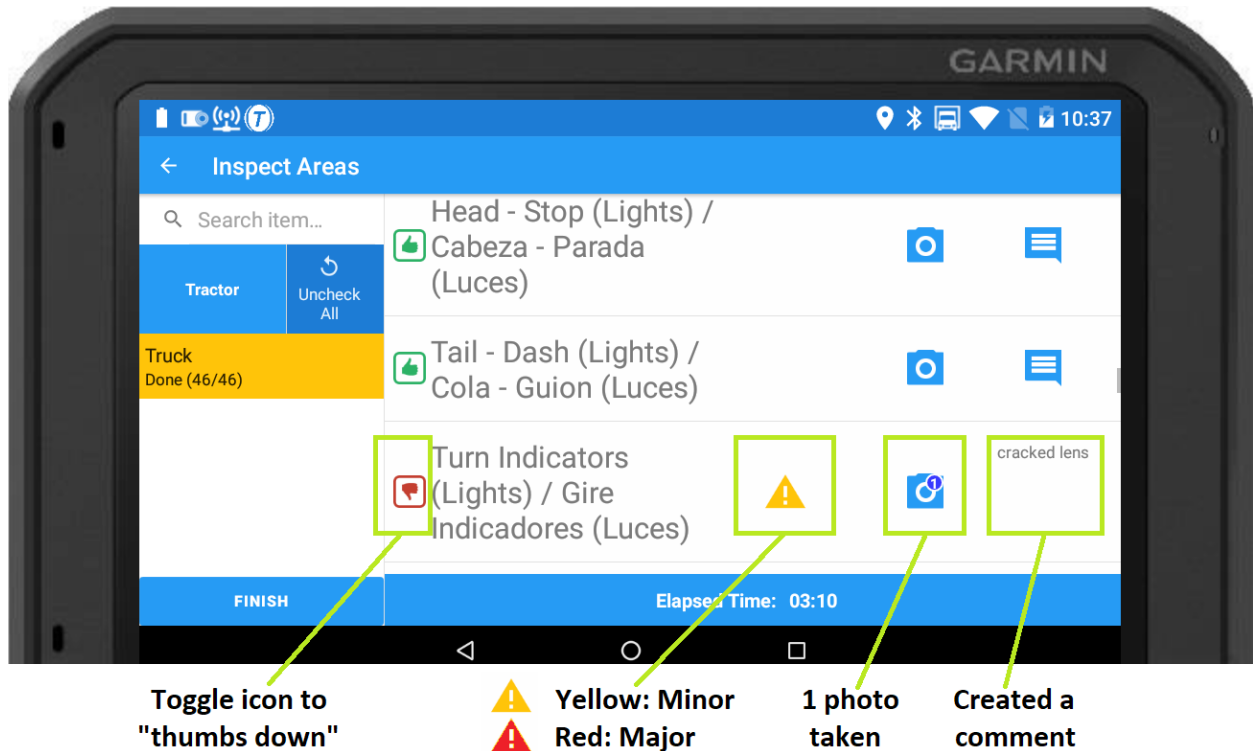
GARMIN

10:37

Inspect Areas

Search item...

Tractor

Uncheck All

Truck
Done (46/46)

Head - Stop (Lights) / Cabeza - Parada (Luces)

Tail - Dash (Lights) / Cola - Guion (Luces)

Turn Indicators (Lights) / Gire Indicadores (Luces)

1

cracked lens

FINISH

Elapsed Time: 03:10

Toggle icon to "thumbs down"

Yellow: Minor
Red: Major

1 photo taken

Created a comment